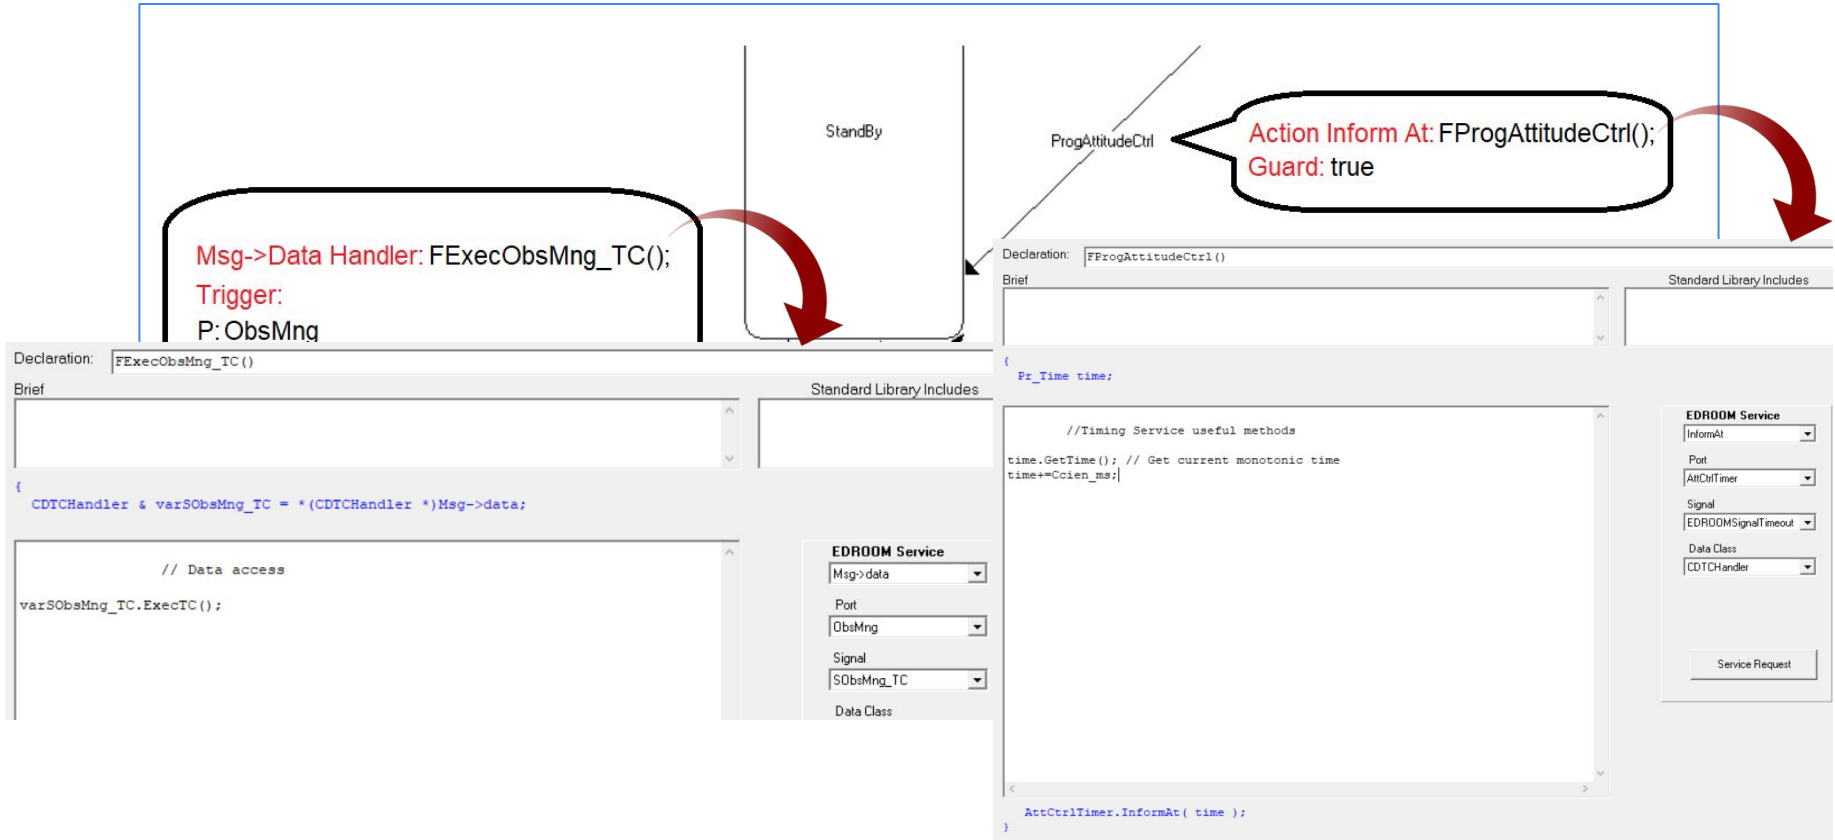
StandBy

ProgAttitudeCtrl

Action Inform At: FProgAttitudeCtrl();
Guard: true

Msg->Data Handler: FExecObsMng_TC();
Trigger:
P: ObsMng

Declaration: FExecObsMng_TC()

Brief

Standard Library Includes

{
CDTCHandler & varSObsMng_TC = *(CDTCHandler *)Msg->data;

// Data access

varSObsMng_TC.ExecTC();

EDROOM Service

Msg->data

Port

ObsMng

Signal

SObsMng_TC

Data Class

Declaration: FProgAttitudeCtrl()

Brief

Standard Library Includes

{
Pr_Time time;

//Timing Service useful methods

time.GetTime(); // Get current monotonic time
time+=Ccien_ms;

EDROOM Service

InformAt

Port

AttCtrlTimer

Signal

EDROOMSignalTimeout

Data Class

CDTCHandler

Service Request

AttCtrlTimer.InformAt( time );
}